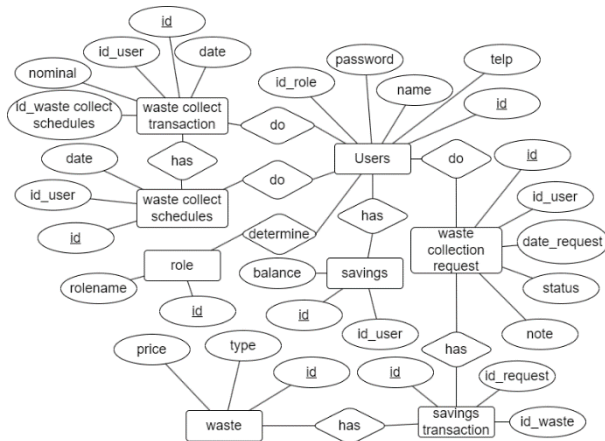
id
id_user
date
nominal
id_waste collect schedules
waste collect transaction
do
password
telp
id_role
name
id
Users
do
id
has
date
do
id_user
waste collect schedules
id
id_user
waste collection request
date_request
has
determine
role
rolename
id
balance
savings
id
id_user
status
note
has
price
type
id
id
id_request
waste
has
savings transaction
id_waste